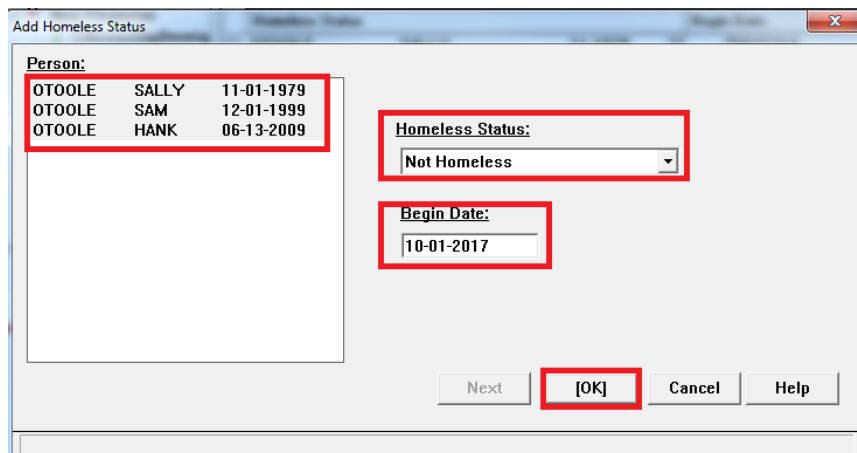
Add Homeless Status

Person:

| OTOOLE | SALLY | 11-01-1979 |
|---|---|---|
| OTOOLE | SAM | 12-01-1999 |
| OTOOLE | HANK | 06-13-2009 |

Homeless Status:
Not Homeless

Begin Date:
10-01-2017

Next
[OK]
Cancel
Help